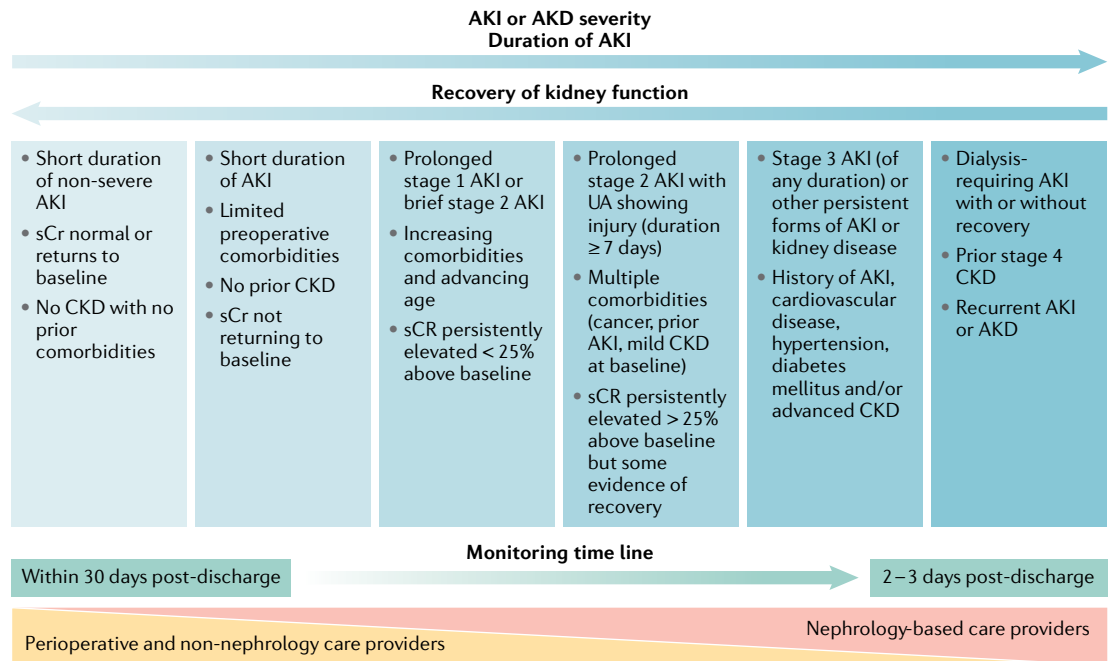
AKI or AKD severity
Duration of AKI

Recovery of kidney function

• Short duration of non-severe AKI
• sCr normal or returns to baseline
• No CKD with no prior comorbidities

• Short duration of AKI
• Limited preoperative comorbidities
• No prior CKD
• sCr not returning to baseline

• Prolonged stage 1 AKI or brief stage 2 AKI
• Increasing comorbidities and advancing age
• sCR persistently elevated < 25% above baseline

• Prolonged stage 2 AKI with UA showing injury (duration ≥ 7 days)
• Multiple comorbidities (cancer, prior AKI, mild CKD at baseline)
• sCR persistently elevated > 25% above baseline but some evidence of recovery

• Stage 3 AKI (of any duration) or other persistent forms of AKI or kidney disease
• History of AKI, cardiovascular disease, hypertension, diabetes mellitus and/or advanced CKD

• Dialysis-requiring AKI with or without recovery
• Prior stage 4 CKD
• Recurrent AKI or AKD

Monitoring time line

Within 30 days post-discharge

2 – 3 days post-discharge

Perioperative and non-nephrology care providers

Nephrology-based care providers